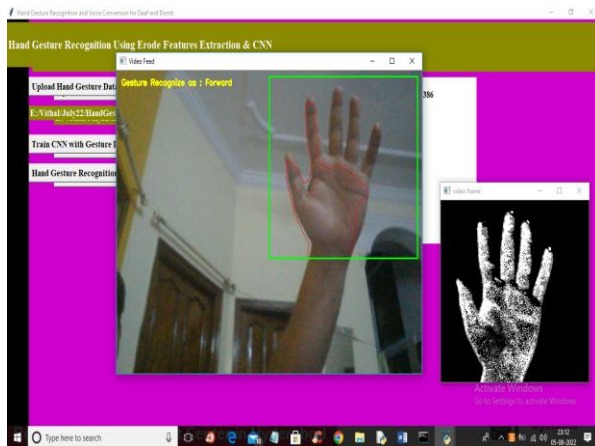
Hand Gesture Recognition and Voice Conversion for Deaf and Dumb

Hand Gesture Recognition Using Erode Features Extraction & CNN

Video Feed

Gesture Recognize as : Forward

Upload Hand Gesture Dat

E:/Vithal/July22/HandGes

Train CNN with Gesture I

Hand Gesture Recognitio

386

video frame

Activate Windows
Go to Settings to activate Windows.

Type here to search

23:12
05-08-2022